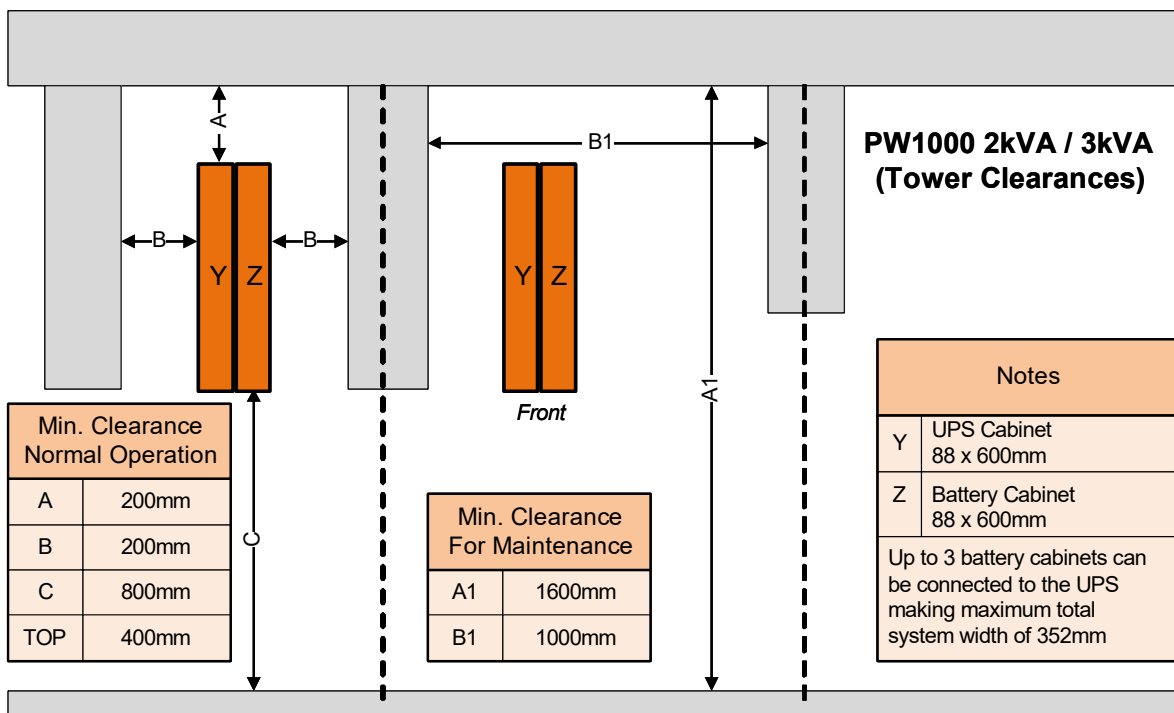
A

B1

PW1000 2kVA / 3kVA
(Tower Clearances)

B

B

Y Z

Y Z

Front

A1

C

| Min. Clearance Normal Operation | |
|---|---|
| A | 200mm |
| B | 200mm |
| C | 800mm |
| TOP | 400mm |

| Min. Clearance For Maintenance | |
|---|---|
| A1 | 1600mm |
| B1 | 1000mm |

| Notes | |
|---|---|
| Y | UPS Cabinet 88 x 600mm |
| Z | Battery Cabinet 88 x 600mm |

Up to 3 battery cabinets can be connected to the UPS making maximum total system width of 352mm